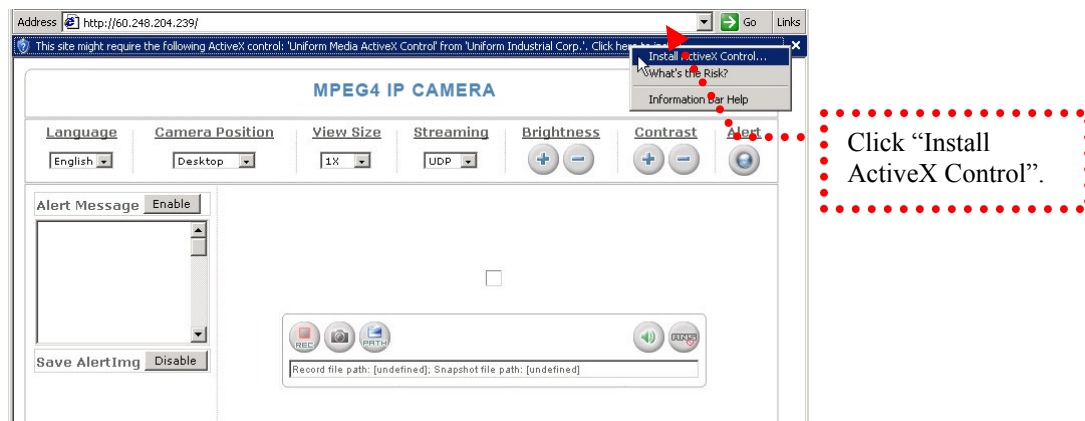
Address http://60.248.204.239/ Go Links

This site might require the following ActiveX control: 'Uniform Media ActiveX Control' from 'Uniform Industrial Corp.'. Click here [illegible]

Install ActiveX Control...
What's the Risk?
Information Bar Help

MPEG4 IP CAMERA

Language English
Camera Position Desktop
View Size 1X
Streaming UDP
Brightness
Contrast
Alert

Alert Message Enable

Save AlertImg Disable

REC PATH

Record file path: [undefined]; Snapshot file path: [undefined]

Click "Install ActiveX Control".